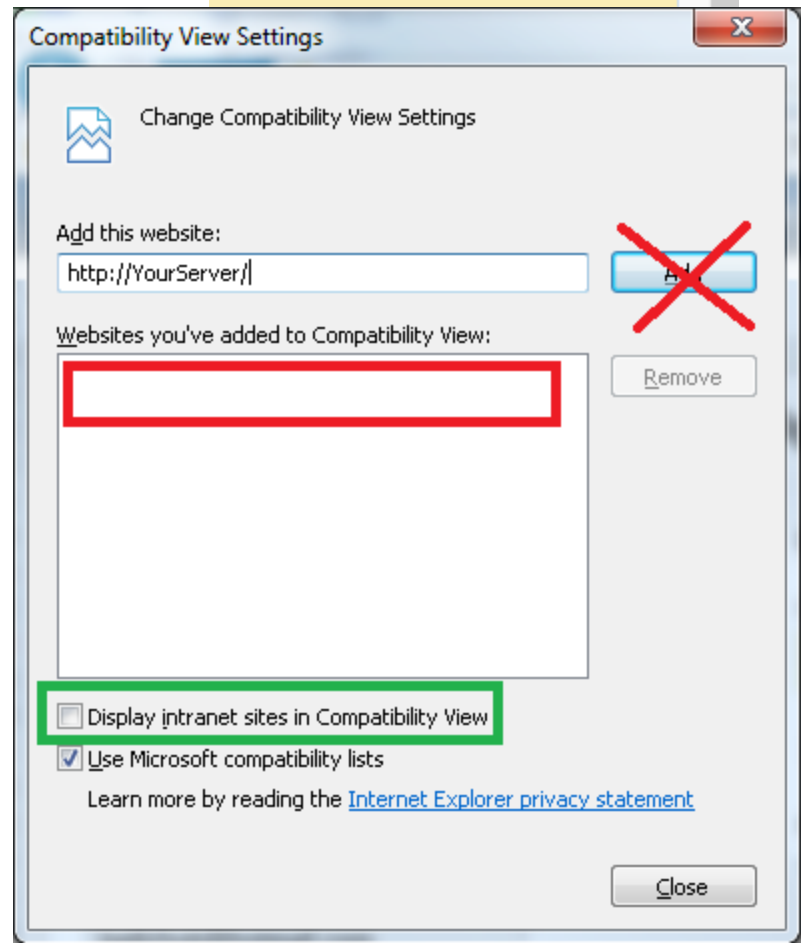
Compatibility View Settings

Change Compatibility View Settings

Add this website:

http://YourServer/

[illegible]

Websites you've added to Compatibility View:

Remove

Display intranet sites in Compatibility View

Use Microsoft compatibility lists

Learn more by reading the Internet Explorer privacy statement

Close